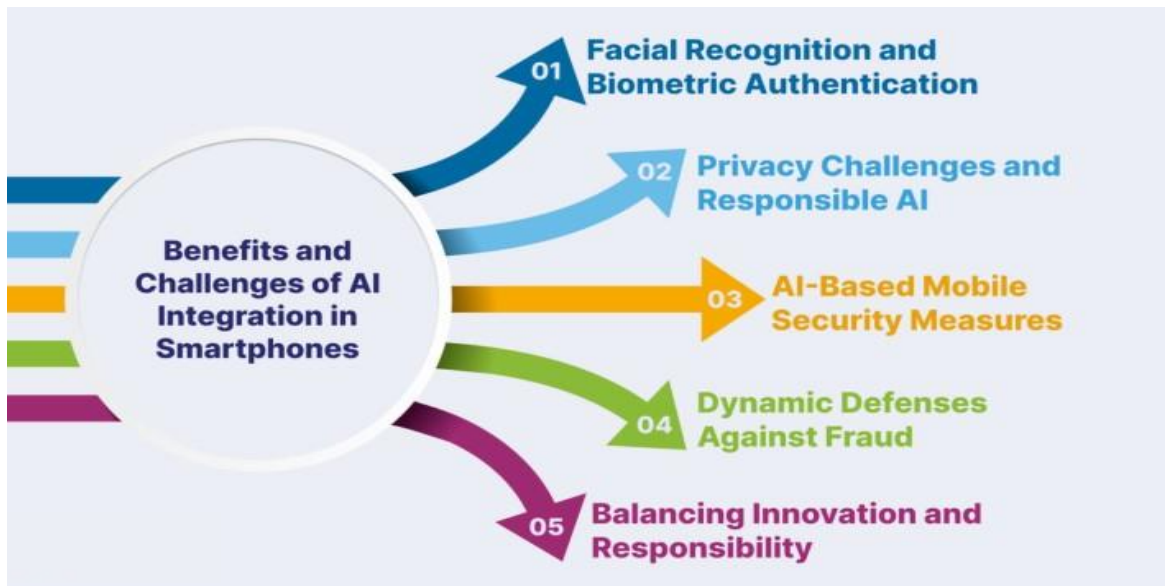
Benefits and Challenges of AI Integration in Smartphones

01 Facial Recognition and Biometric Authentication

02 Privacy Challenges and Responsible AI

03 AI-Based Mobile Security Measures

04 Dynamic Defenses Against Fraud

05 Balancing Innovation and Responsibility